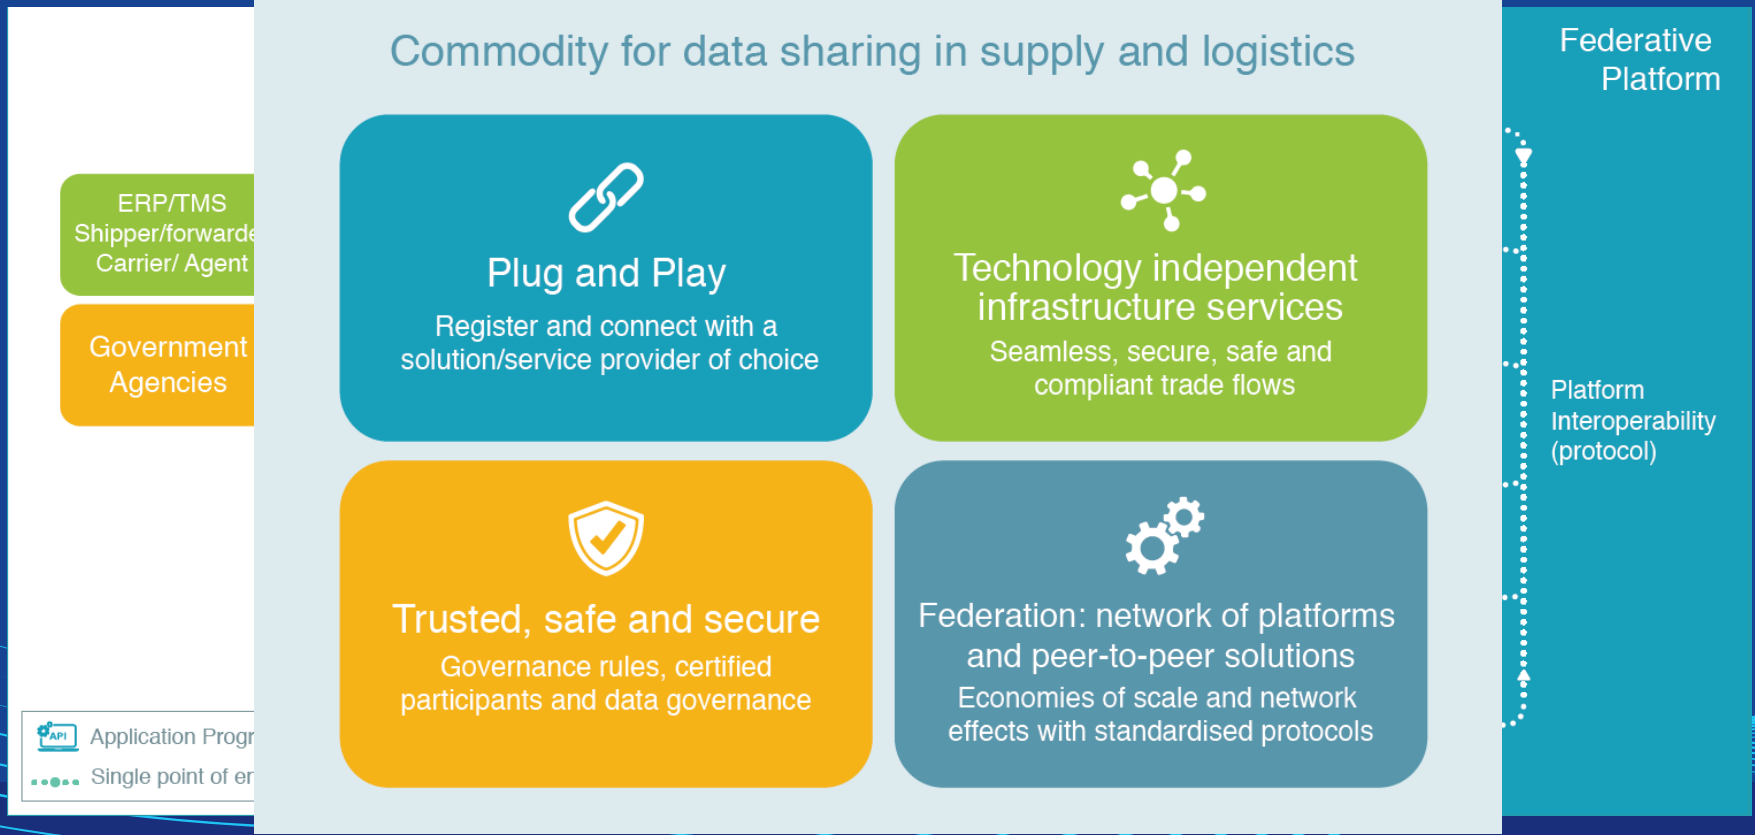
ERP/TMS
Shipper/forwarde
Carrier/ Agent

Government
Agencies

API Application Progr

Single point of er

Commodity for data sharing in supply and logistics

Plug and Play
Register and connect with a solution/service provider of choice

Technology independent infrastructure services
Seamless, secure, safe and compliant trade flows

Trusted, safe and secure
Governance rules, certified participants and data governance

Federation: network of platforms and peer-to-peer solutions
Economies of scale and network effects with standardised protocols

Federative Platform

Platform Interoperability (protocol)